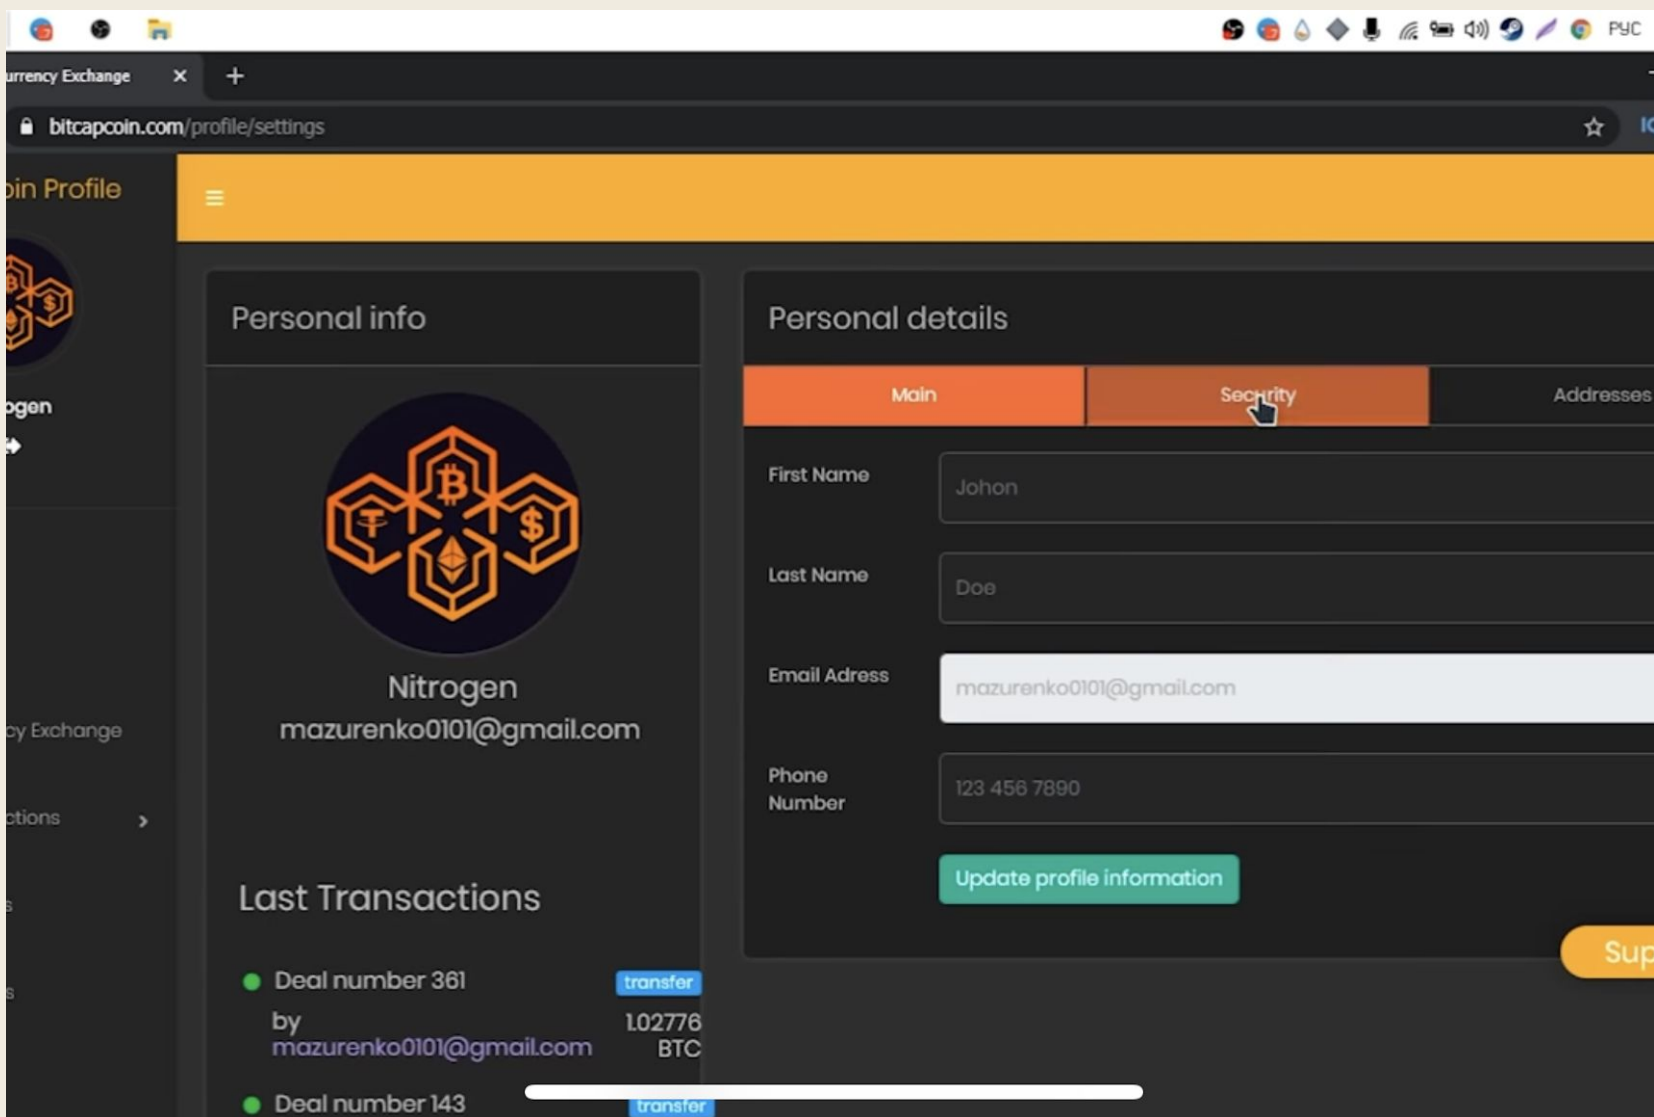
РУС

urrency Exchange ×

bitcapcoin.com/profile/settings

oin Profile

ogen

cy Exchange

ctions

Personal info

Nitrogen
mazurenko0101@gmail.com

Last Transactions

Deal number 361 transfer
by mazurenko0101@gmail.com 1.02776 BTC

Deal number 143 transfer

Personal details

Main | Security | Addresses

First Name Johon

Last Name Doe

Email Adress mazurenko0101@gmail.com

Phone Number 123 456 7890

Update profile information

Sup